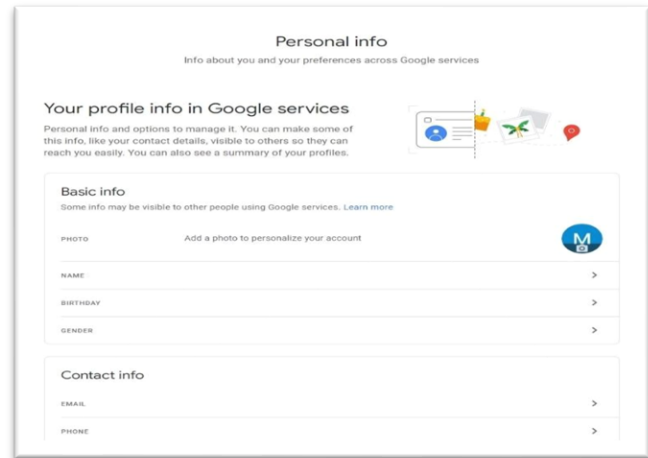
Personal info

Info about you and your preferences across Google services

Your profile info in Google services

Personal info and options to manage it. You can make some of this info, like your contact details, visible to others so they can reach you easily. You can also see a summary of your profiles.

Basic info

Some info may be visible to other people using Google services. Learn more

PHOTO Add a photo to personalize your account

M

NAME >

BIRTHDAY >

GENDER >

Contact info

EMAIL >

PHONE >